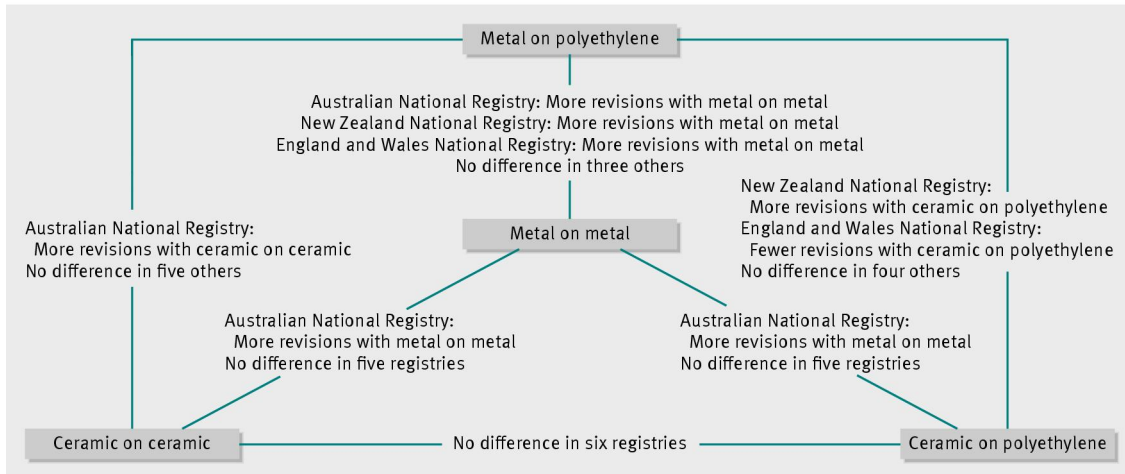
Metal on polyethylene

Australian National Registry: More revisions with metal on metal
New Zealand National Registry: More revisions with metal on metal
England and Wales National Registry: More revisions with metal on metal
No difference in three others

Australian National Registry:
More revisions with ceramic on ceramic
No difference in five others

New Zealand National Registry:
More revisions with ceramic on polyethylene
England and Wales National Registry:
Fewer revisions with ceramic on polyethylene
No difference in four others

Metal on metal

Australian National Registry:
More revisions with metal on metal
No difference in five registries

Australian National Registry:
More revisions with metal on metal
No difference in five registries

Ceramic on ceramic

No difference in six registries

Ceramic on polyethylene